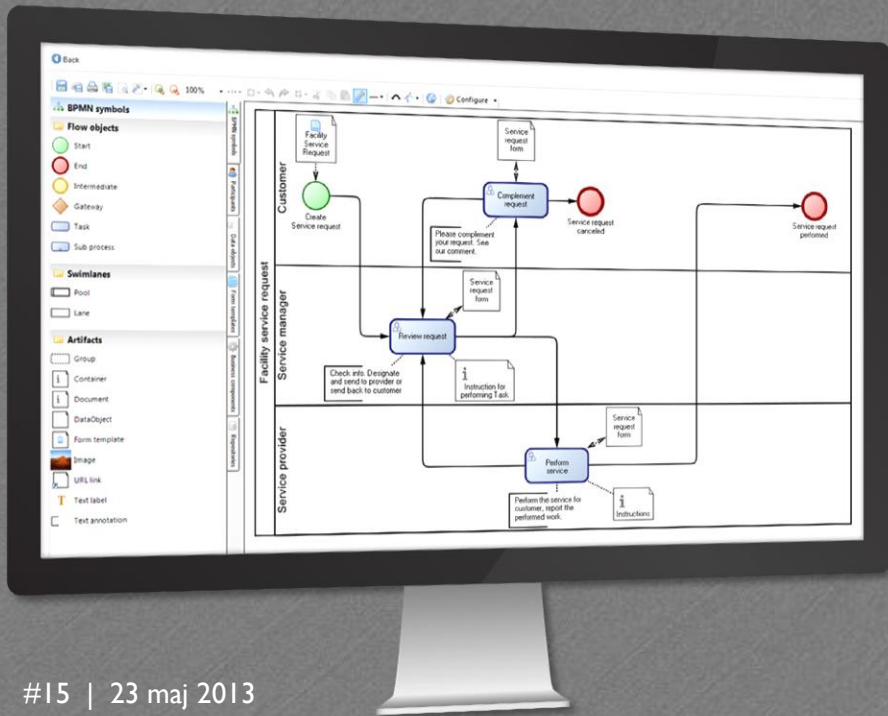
Back

100% Configure

BPMN symbols

Flow objects

Start

End

Intermediate

Gateway

Task

Sub process

Swimlanes

Pool

Lane

Artifacts

Group

Container

Document

DataObject

Form template

Image

URL link

Text label

Text annotation

BPMN symbols

Participants

Data objects

Form templates

Business components

Repositories

Facility service request

Customer

Service manager

Service provider

Facility Service Request

Create Service request

Service request form

Complement request

Service request canceled

Please complement your request. See our comment.

Service request performed

Service request form

Review request

Check info. Designate and send to provider or send back to customer

Instruction for performing Task

Service request form

Perform service

Perform the service for customer, report the performed work.

Instructions

#15 | 23 maj 2013